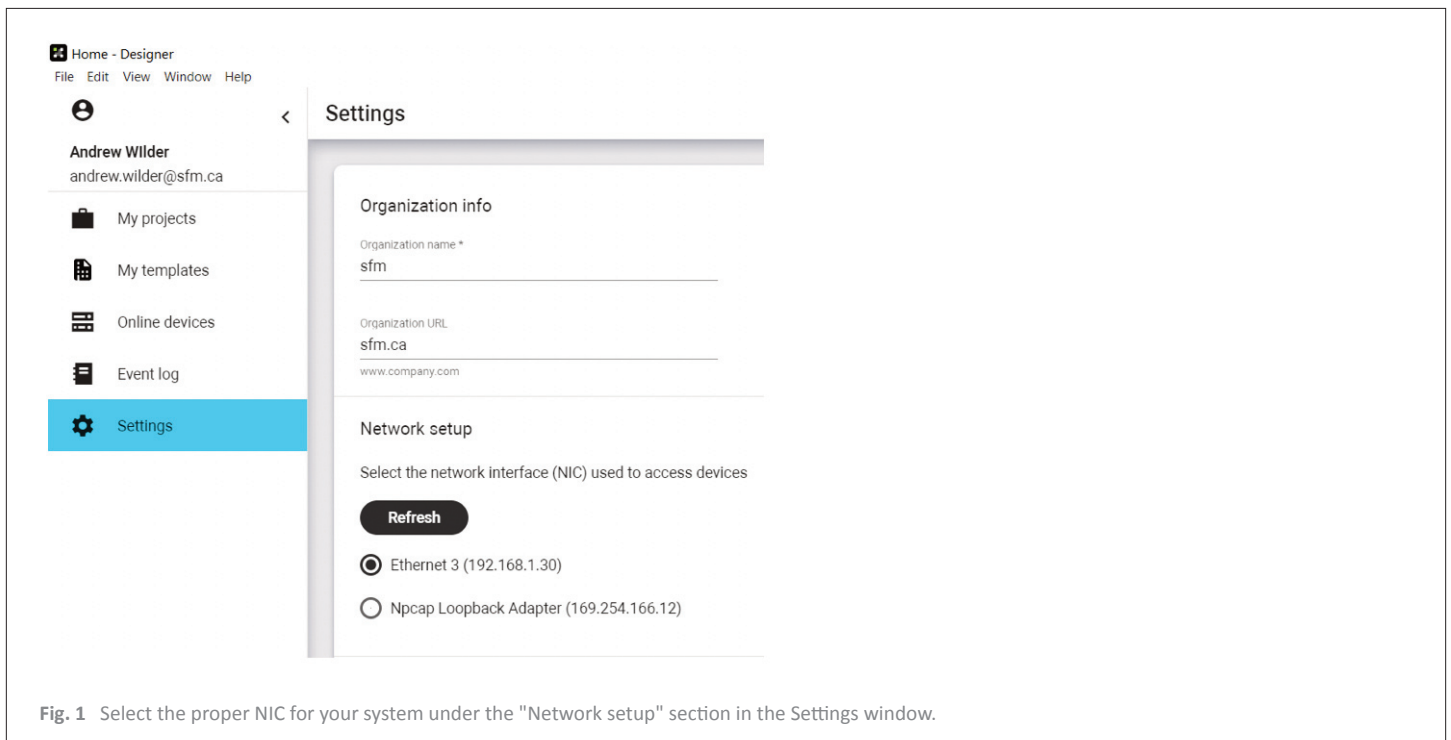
Home - Designer
File Edit View Window Help

Andrew WIlder
andrew.wilder@sfm.ca

My projects

My templates

Online devices

Event log

Settings

Settings

Organization info

Organization name *
sfm

Organization URL
sfm.ca
www.company.com

Network setup

Select the network interface (NIC) used to access devices

Refresh

Ethernet 3 (192.168.1.30)

Npcap Loopback Adapter (169.254.166.12)

Fig. 1 Select the proper NIC for your system under the "Network setup" section in the Settings window.